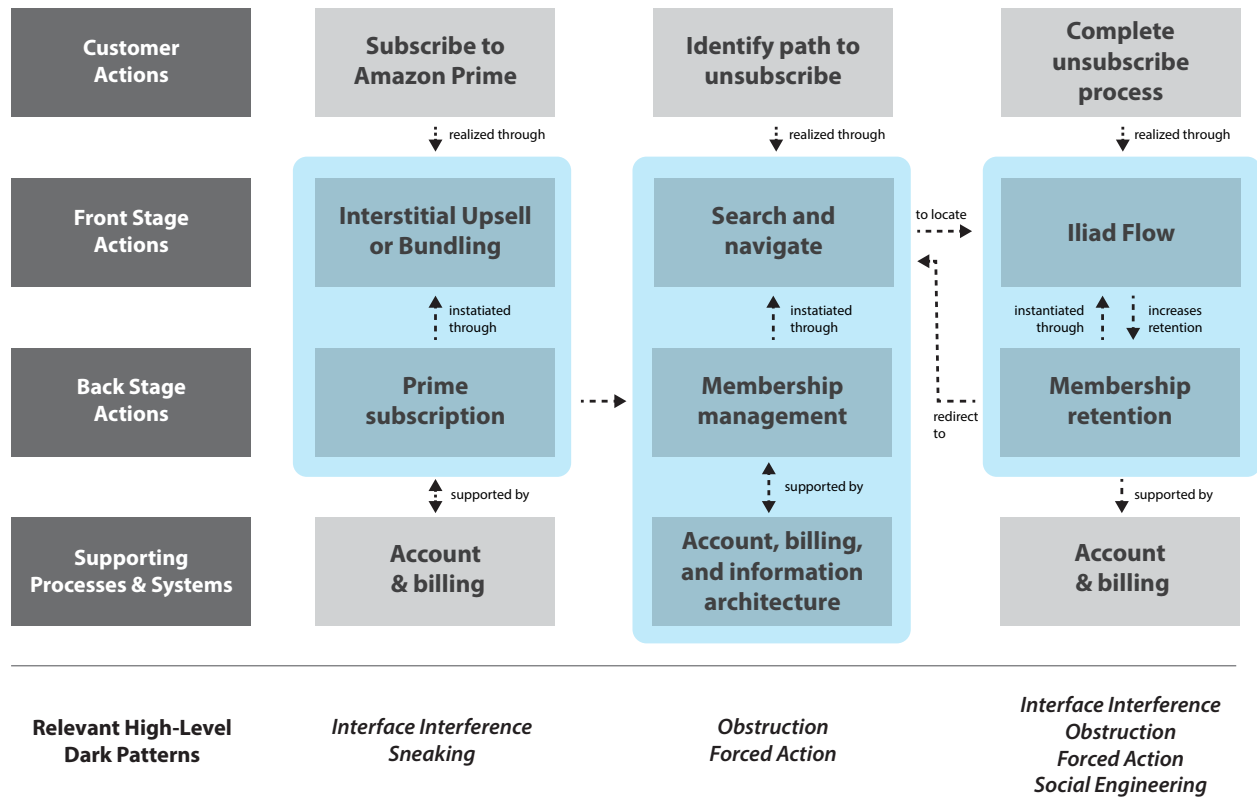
Customer Actions

Subscribe to Amazon Prime

Identify path to unsubscribe

Complete unsubscribe process

realized through

realized through

realized through

Front Stage Actions

Interstitial Upsell or Bundling

Search and navigate

to locate

Iliad Flow

instatiated through

instatiated through

instantiated through

increases retention

Back Stage Actions

Prime subscription

Membership management

redirect to

Membership retention

supported by

supported by

supported by

Supporting Processes & Systems

Account & billing

Account, billing, and information architecture

Account & billing

Relevant High-Level Dark Patterns

*Interface Interference*
*Sneaking*

*Obstruction*
*Forced Action*

*Interface Interference*
*Obstruction*
*Forced Action*
*Social Engineering*